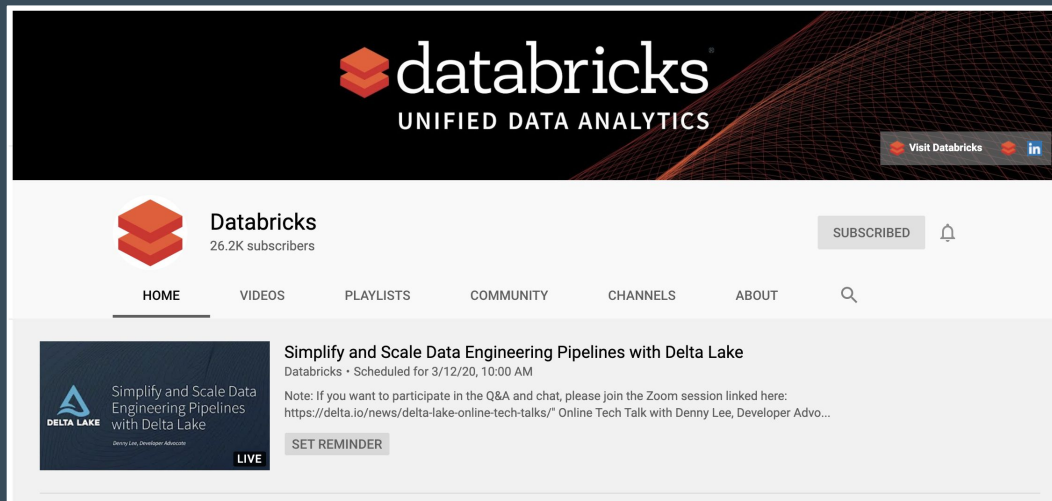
databricks

UNIFIED DATA ANALYTICS

Visit Databricks

in

Databricks
26.2K subscribers

SUBSCRIBED

HOME VIDEOS PLAYLISTS COMMUNITY CHANNELS ABOUT

DELTA LAKE

Simplify and Scale Data Engineering Pipelines with Delta Lake

Denny Lee, Developer Advocate

LIVE

Simplify and Scale Data Engineering Pipelines with Delta Lake

Databricks • Scheduled for 3/12/20, 10:00 AM

Note: If you want to participate in the Q&A and chat, please join the Zoom session linked here: https://delta.io/news/delta-lake-online-tech-talks/" Online Tech Talk with Denny Lee, Developer Advo...

SET REMINDER